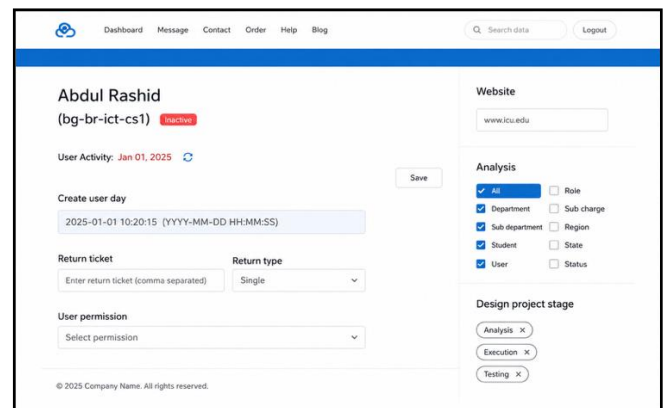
Dashboard Message Contact Order Help Blog

Search data

Logout

Abdul Rashid

(bg-br-ict-cs1) Inactive

User Activity: Jan 01, 2025

Save

Create user day

2025-01-01 10:20:15 (YYYY-MM-DD HH:MM:SS)

Return ticket

Enter return ticket (comma separated)

Return type

Single

User permission

Select permission

© 2025 Company Name. All rights reserved.

Website

www.icu.edu

Analysis

All
Department
Sub department
Student
User

Role
Sub charge
Region
State
Status

Design project stage

Analysis ×
Execution ×
Testing ×